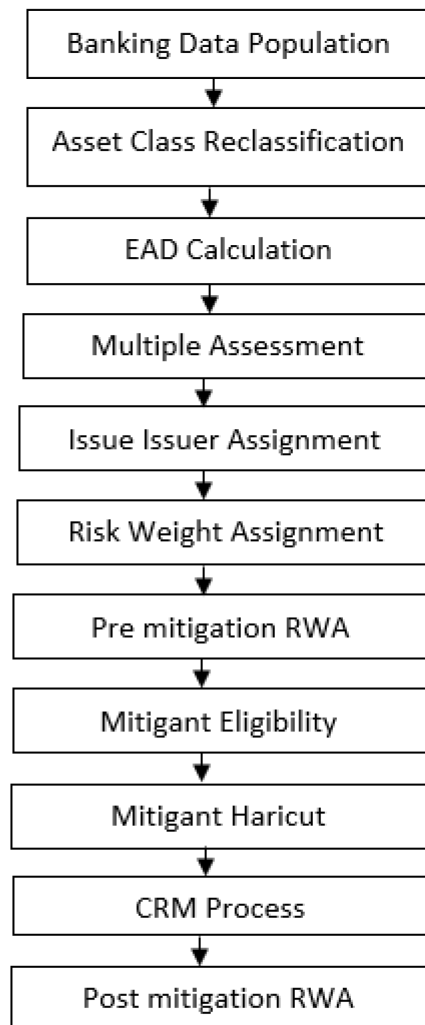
Banking Data Population

Asset Class Reclassification

EAD Calculation

Multiple Assessment

Issue Issuer Assignment

Risk Weight Assignment

Pre mitigation RWA

Mitigant Eligibility

Mitigant Haricut

CRM Process

Post mitigation RWA